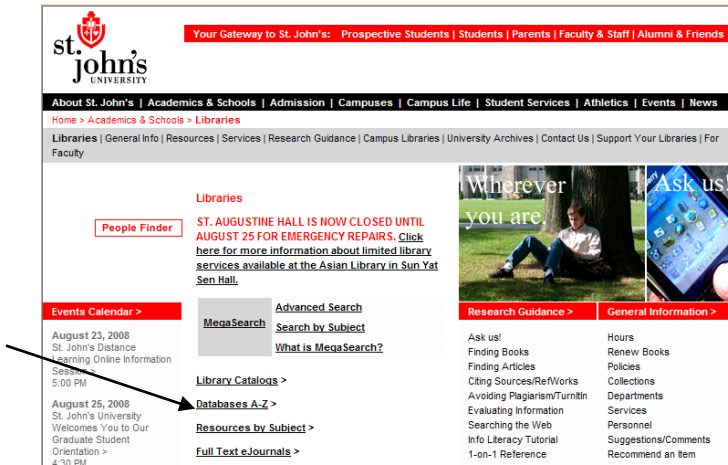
st. john's UNIVERSITY

Your Gateway to St. John's: Prospective Students | Students | Parents | Faculty & Staff | Alumni & Friends

About St. John's | Academics & Schools | Admission | Campuses | Campus Life | Student Services | Athletics | Events | News

Home > Academics & Schools > Libraries

Libraries | General Info | Resources | Services | Research Guidance | Campus Libraries | University Archives | Contact Us | Support Your Libraries | For Faculty

People Finder

Libraries

ST. AUGUSTINE HALL IS NOW CLOSED UNTIL AUGUST 25 FOR EMERGENCY REPAIRS. Click here for more information about limited library services available at the Asian Library in Sun Yat Sen Hall.

Wherever you are.

Ask us!

Events Calendar >

August 23, 2008
St. John's Distance Learning Online Information Session >
5:00 PM

August 25, 2008
St. John's University Welcomes You to Our Graduate Student Orientation >
4:30 PM

MegaSearch

Advanced Search
Search by Subject
What is MegaSearch?

Library Catalogs >
Databases A-Z >
Resources by Subject >
Full Text eJournals >

Research Guidance >

Ask us!
Finding Books
Finding Articles
Citing Sources/RefWorks
Avoiding Plagiarism/TurnItIn
Evaluating Information
Searching the Web
Info Literacy Tutorial
1-on-1 Reference

General Information >

Hours
Renew Books
Policies
Collections
Departments
Services
Personnel
Suggestions/Comments
Recommend an Item